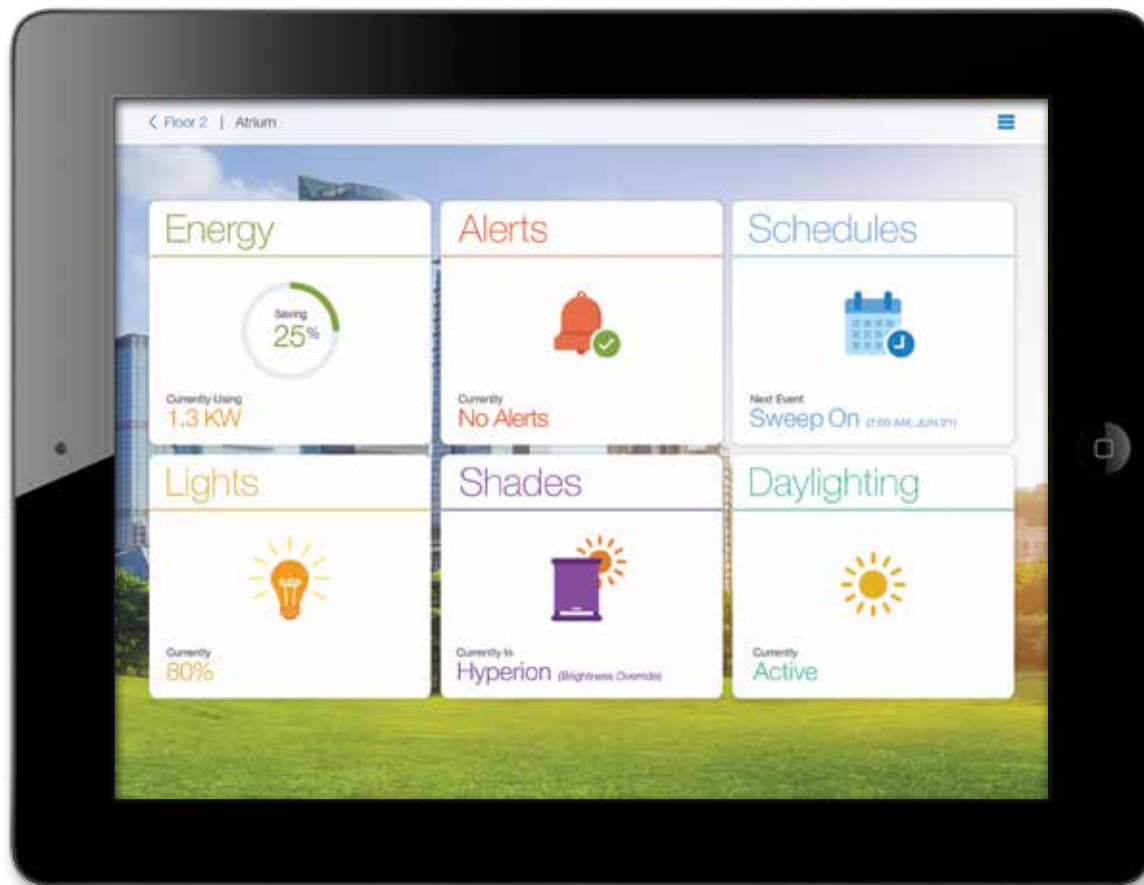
< Floor 2 | Atrium

Energy

Saving
25%

Currently Using
1.3 KW

Alerts

Currently
No Alerts

Schedules

Next Event
Sweep On (7:00 AM, JUN 21)

Lights

Currently
80%

Shades

Currently In
Hyperion (Brightness Override)

Daylighting

Currently
Active